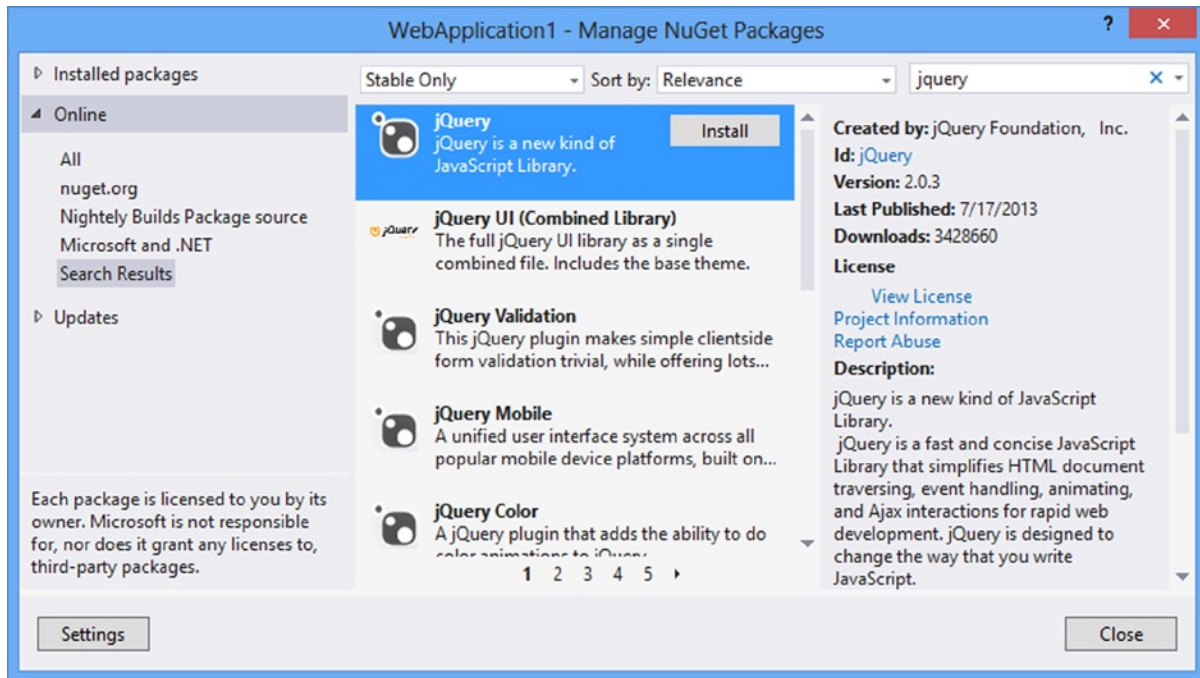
WebApplication1 - Manage NuGet Packages

?

Installed packages

Online

All
nuget.org
Nightly Builds Package source
Microsoft and .NET
Search Results

Updates

Each package is licensed to you by its owner. Microsoft is not responsible for, nor does it grant any licenses to, third-party packages.

Stable Only

Sort by: Relevance

jquery

jQuery
jQuery is a new kind of JavaScript Library.

Install

jQuery UI (Combined Library)
The full jQuery UI library as a single combined file. Includes the base theme.

jQuery Validation
This jQuery plugin makes simple clientside form validation trivial, while offering lots...

jQuery Mobile
A unified user interface system across all popular mobile device platforms, built on...

jQuery Color
A jQuery plugin that adds the ability to do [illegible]

1 2 3 4 5

Created by: jQuery Foundation, Inc.
Id: jQuery
Version: 2.0.3
Last Published: 7/17/2013
Downloads: 3428660
License
View License
Project Information
Report Abuse
Description:
jQuery is a new kind of JavaScript Library.
jQuery is a fast and concise JavaScript Library that simplifies HTML document traversing, event handling, animating, and Ajax interactions for rapid web development. jQuery is designed to change the way that you write JavaScript.

Settings

Close